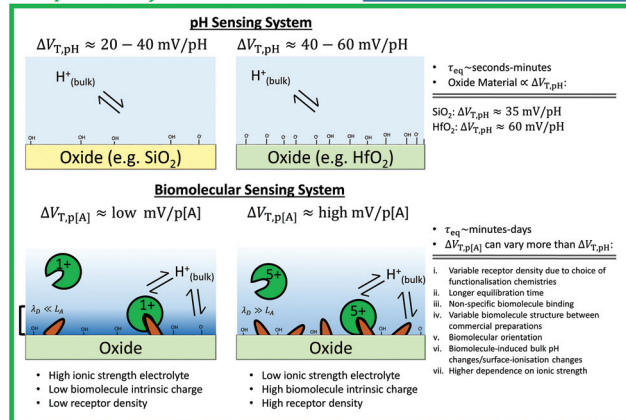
pH Sensing System

$\Delta V_{T,pH} \approx 20-40$ mV/pH

$\Delta V_{T,pH} \approx 40-60$ mV/pH

$H^+_{(bulk)}$

$H^+_{(bulk)}$

OH OH OH OH O⁻ O⁻

O⁻ O⁻ O⁻ O⁻ O⁻ O⁻ O⁻ O⁻ O⁻ O⁻ O⁻

Oxide (e.g. $SiO_2$)

Oxide (e.g. $HfO_2$)

• $\tau_{eq}$~seconds-minutes
• Oxide Material $\propto \Delta V_{T,pH}$:

$SiO_2$: $\Delta V_{T,pH} \approx 35$ mV/pH
$HfO_2$: $\Delta V_{T,pH} \approx 60$ mV/pH

Biomolecular Sensing System

$\Delta V_{T,p[A]} \approx$ low mV/p[A]

$\Delta V_{T,p[A]} \approx$ high mV/p[A]

1+

1+

$H^+_{(bulk)}$

$\lambda_D \ll L_A$

Oxide

5+

5+

$H^+_{(bulk)}$

$\lambda_D \gg L_A$

Oxide

• High ionic strength electrolyte
• Low biomolecule intrinsic charge
• Low receptor density

• Low ionic strength electrolyte
• High biomolecule intrinsic charge
• High receptor density

• $\tau_{eq}$~minutes-days
• $\Delta V_{T,p[A]}$ can vary more than $\Delta V_{T,pH}$:

i. Variable receptor density due to choice of functionalisation chemistries
ii. Longer equilibration time
iii. Non-specific biomolecule binding
iv. Variable biomolecule structure between commercial preparations
v. Biomolecular orientation
vi. Biomolecule-induced bulk pH changes/surface-ionisation changes
vii. Higher dependence on ionic strength